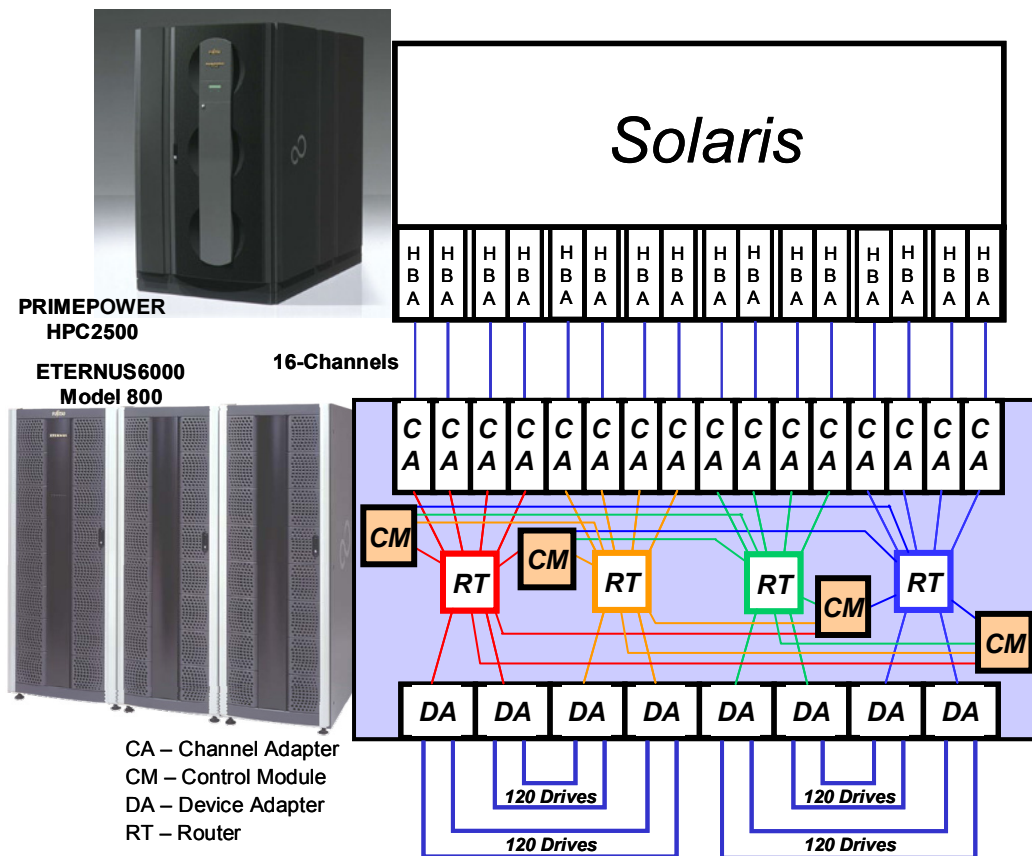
Solaris

H B A | H B A | H B A | H B A | H B A | H B A | H B A | H B A | H B A | H B A | H B A | H B A | H B A | H B A | H B A | H B A

PRIMEPOWER HPC2500

ETERNUS6000 Model 800

16-Channels

C A | C A | C A | C A | C A | C A | C A | C A | C A | C A | C A | C A | C A | C A | C A | C A

CM

CM

RT

RT

RT

CM

RT

CM

DA | DA | DA | DA | DA | DA | DA | DA

120 Drives

120 Drives

120 Drives

120 Drives

CA – Channel Adapter
CM – Control Module
DA – Device Adapter
RT – Router